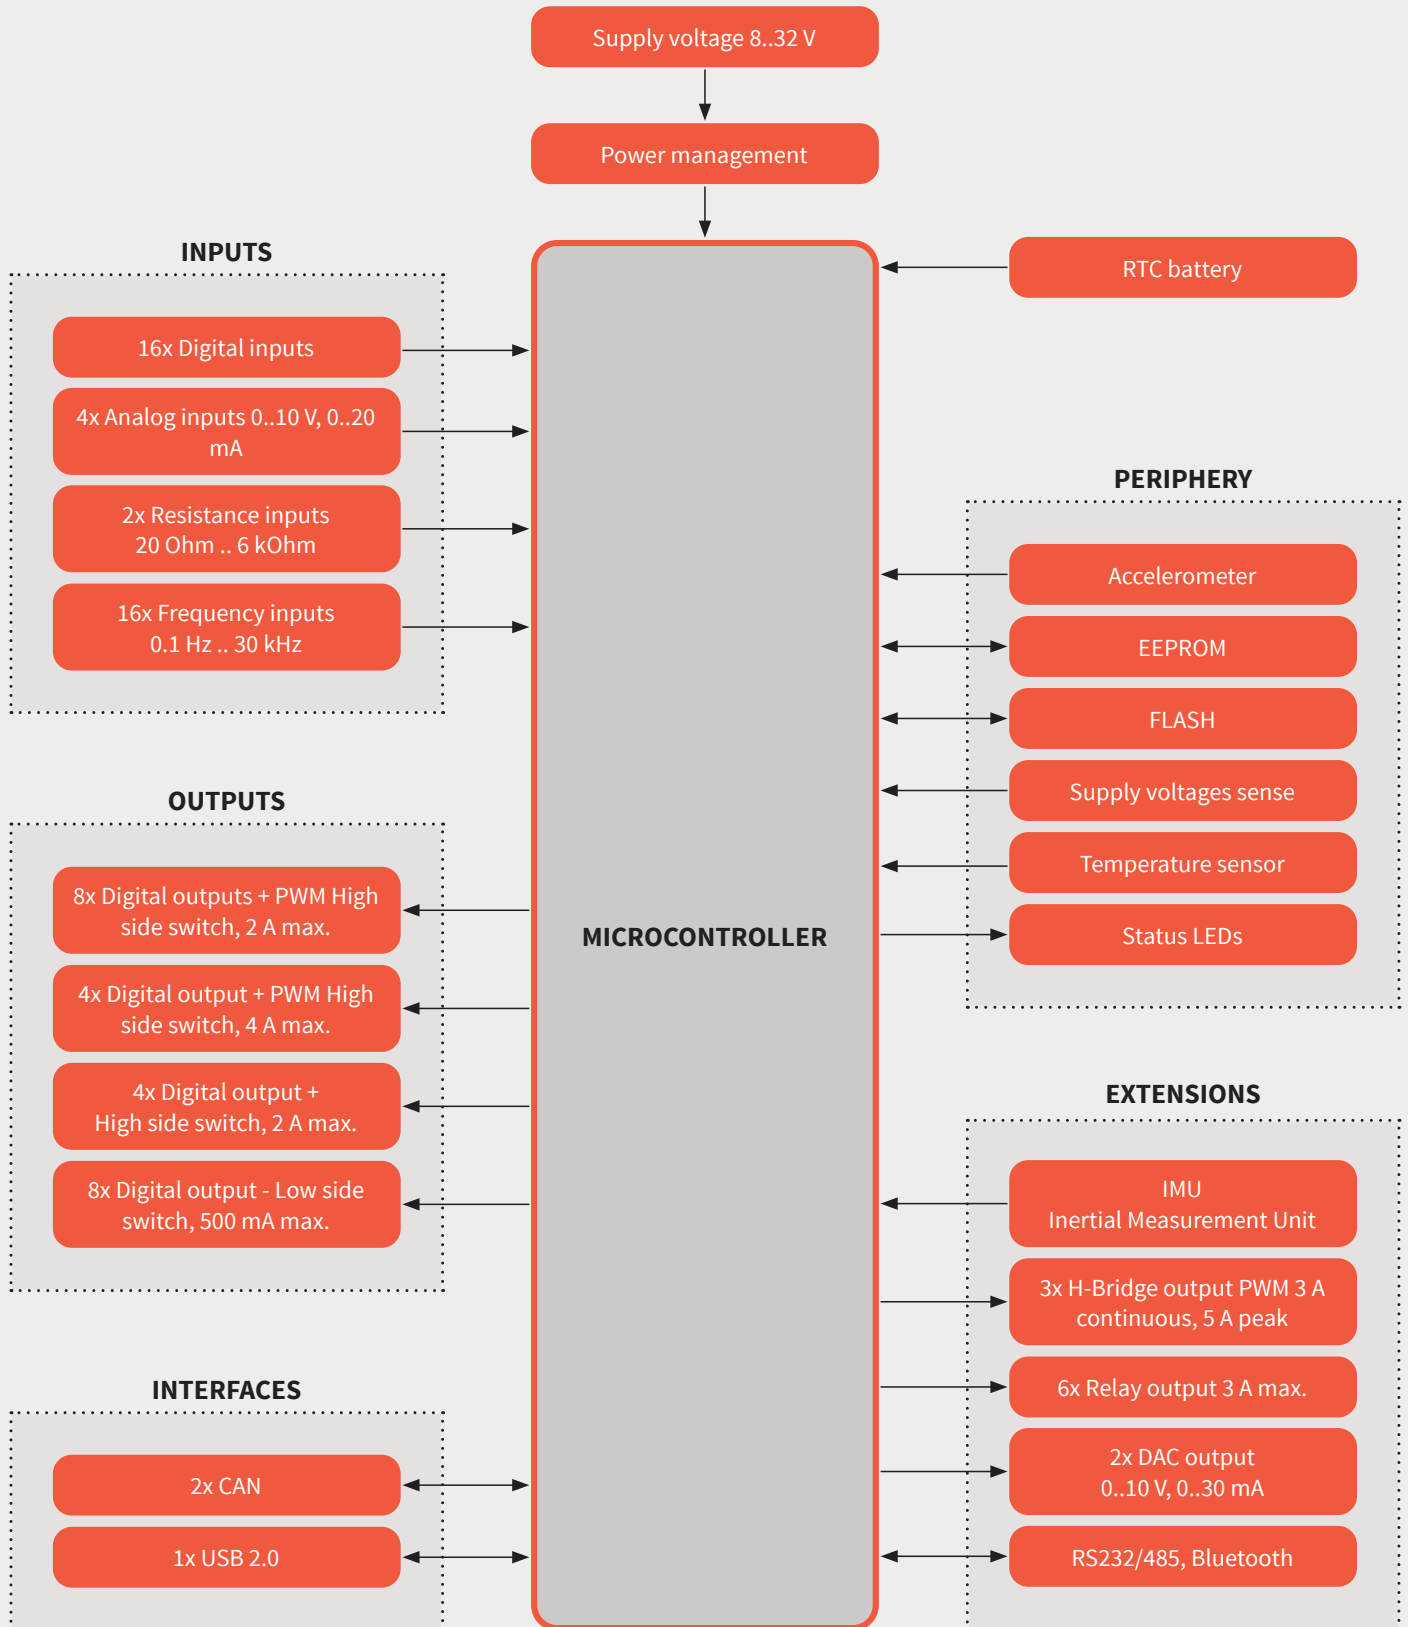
Supply voltage 8..32 V

Power management

INPUTS

16x Digital inputs

4x Analog inputs 0..10 V, 0..20 mA

2x Resistance inputs 20 Ohm .. 6 kOhm

16x Frequency inputs 0.1 Hz .. 30 kHz

RTC battery

PERIPHERY

Accelerometer

EEPROM

FLASH

Supply voltages sense

Temperature sensor

Status LEDs

OUTPUTS

8x Digital outputs + PWM High side switch, 2 A max.

4x Digital output + PWM High side switch, 4 A max.

4x Digital output + High side switch, 2 A max.

8x Digital output - Low side switch, 500 mA max.

MICROCONTROLLER

EXTENSIONS

IMU Inertial Measurement Unit

3x H-Bridge output PWM 3 A continuous, 5 A peak

6x Relay output 3 A max.

2x DAC output 0..10 V, 0..30 mA

RS232/485, Bluetooth

INTERFACES

2x CAN

1x USB 2.0